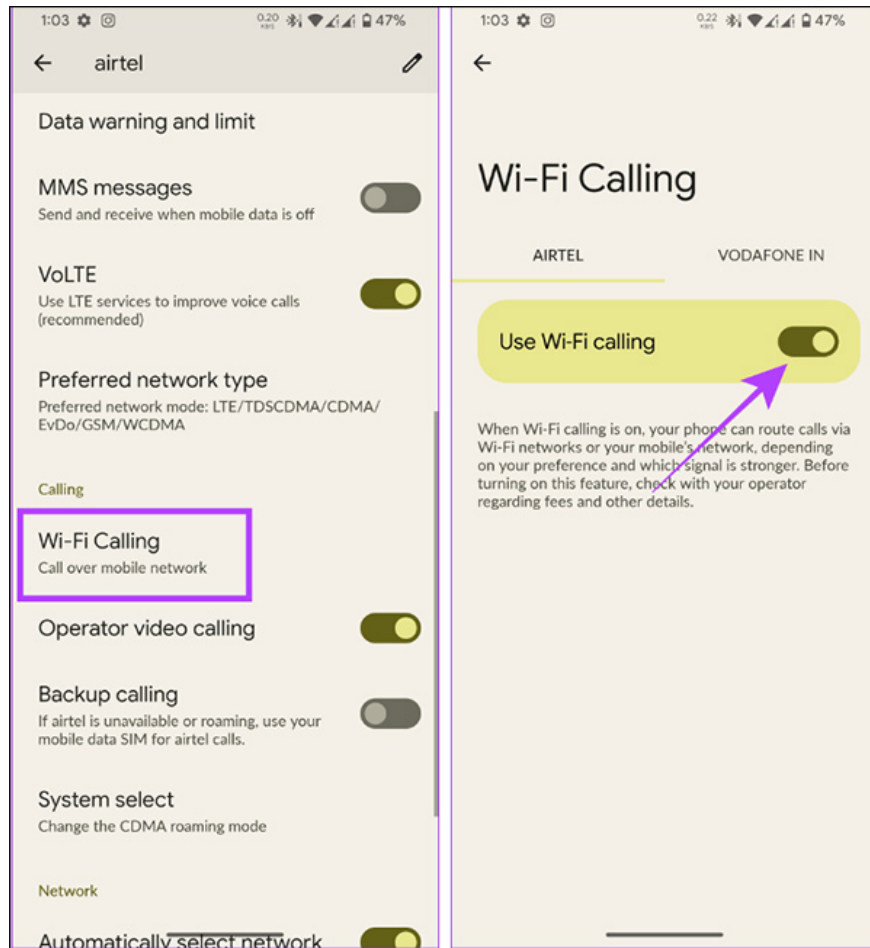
1:03 0.20 KB/S 47%

airtel

Data warning and limit

MMS messages
Send and receive when mobile data is off

VoLTE
Use LTE services to improve voice calls (recommended)

Preferred network type
Preferred network mode: LTE/TDSCDMA/CDMA/EvDo/GSM/WCDMA

Calling

Wi-Fi Calling
Call over mobile network

Operator video calling

Backup calling
If airtel is unavailable or roaming, use your mobile data SIM for airtel calls.

System select
Change the CDMA roaming mode

Network

Automatically select network

1:03 0.22 KB/S 47%

Wi-Fi Calling

AIRTEL

VODAFONE IN

Use Wi-Fi calling

When Wi-Fi calling is on, your phone can route calls via Wi-Fi networks or your mobile's network, depending on your preference and which signal is stronger. Before turning on this feature, check with your operator regarding fees and other details.